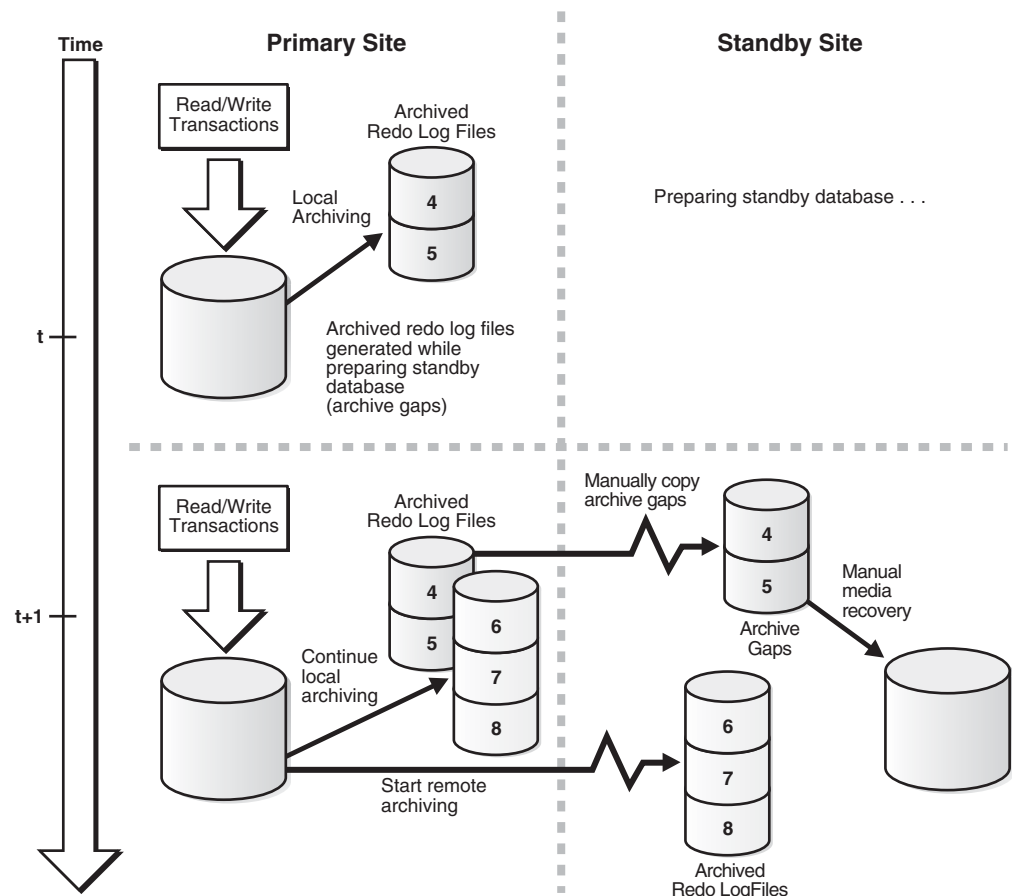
Time

Primary Site

Standby Site

Read/Write Transactions

Archived Redo Log Files

Local Archiving

4

5

Preparing standby database . . .

t

Archived redo log files generated while preparing standby database (archive gaps)

Read/Write Transactions

Archived Redo Log Files

Manually copy archive gaps

4

5

Manual media recovery

t+1

4

5

6

7

8

Archive Gaps

Continue local archiving

6

7

8

Start remote archiving

Archived Redo LogFiles